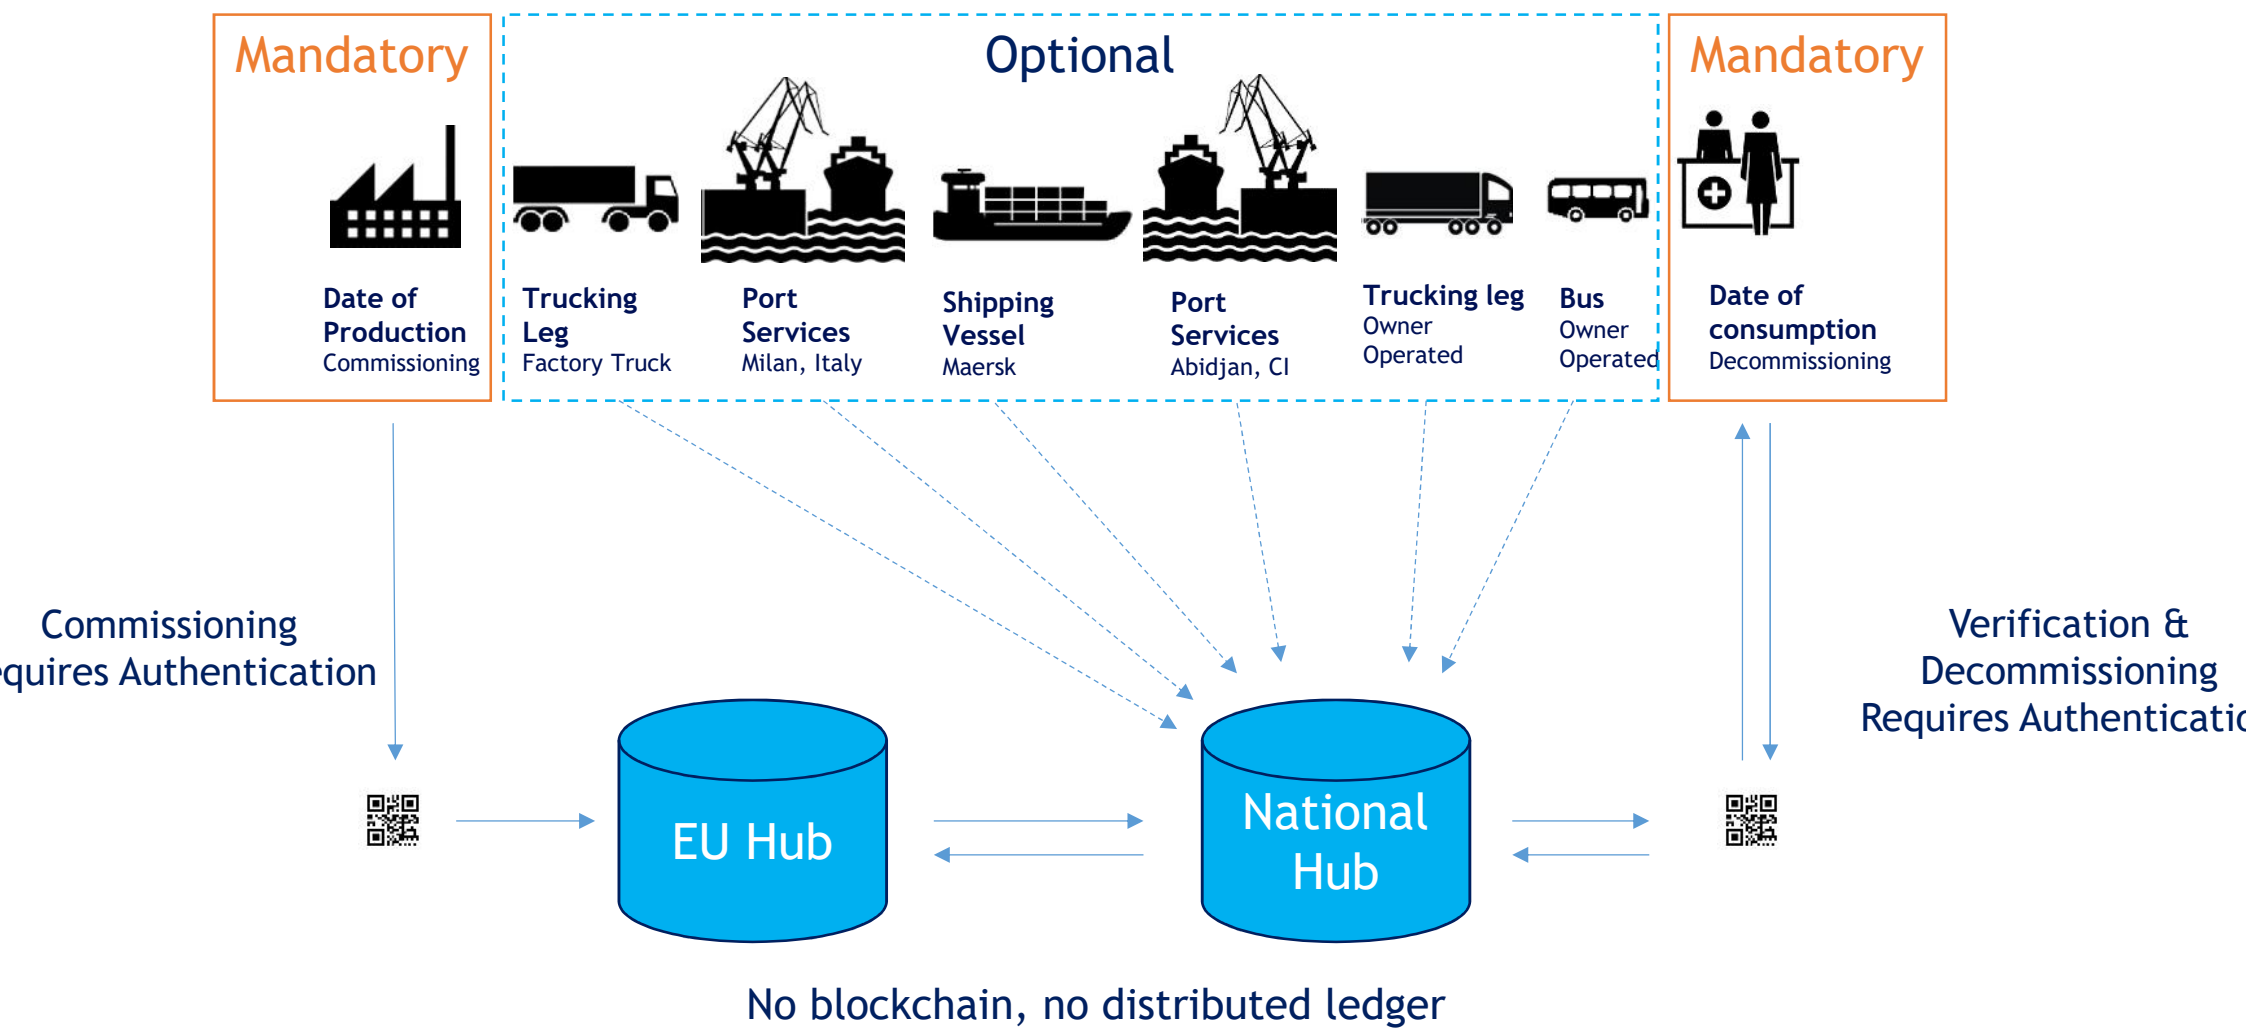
Mandatory

Date of Production
Commissioning

Optional

Trucking Leg
Factory Truck

Port Services
Milan, Italy

Shipping Vessel
Maersk

Port Services
Abidjan, CI

Trucking leg
Owner Operated

Bus
Owner Operated

Mandatory

Date of consumption
Decommissioning

Commissioning
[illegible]quires Authentication

Verification &
Decommissioning
Requires Authenticati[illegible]

EU Hub

National Hub

No blockchain, no distributed ledger